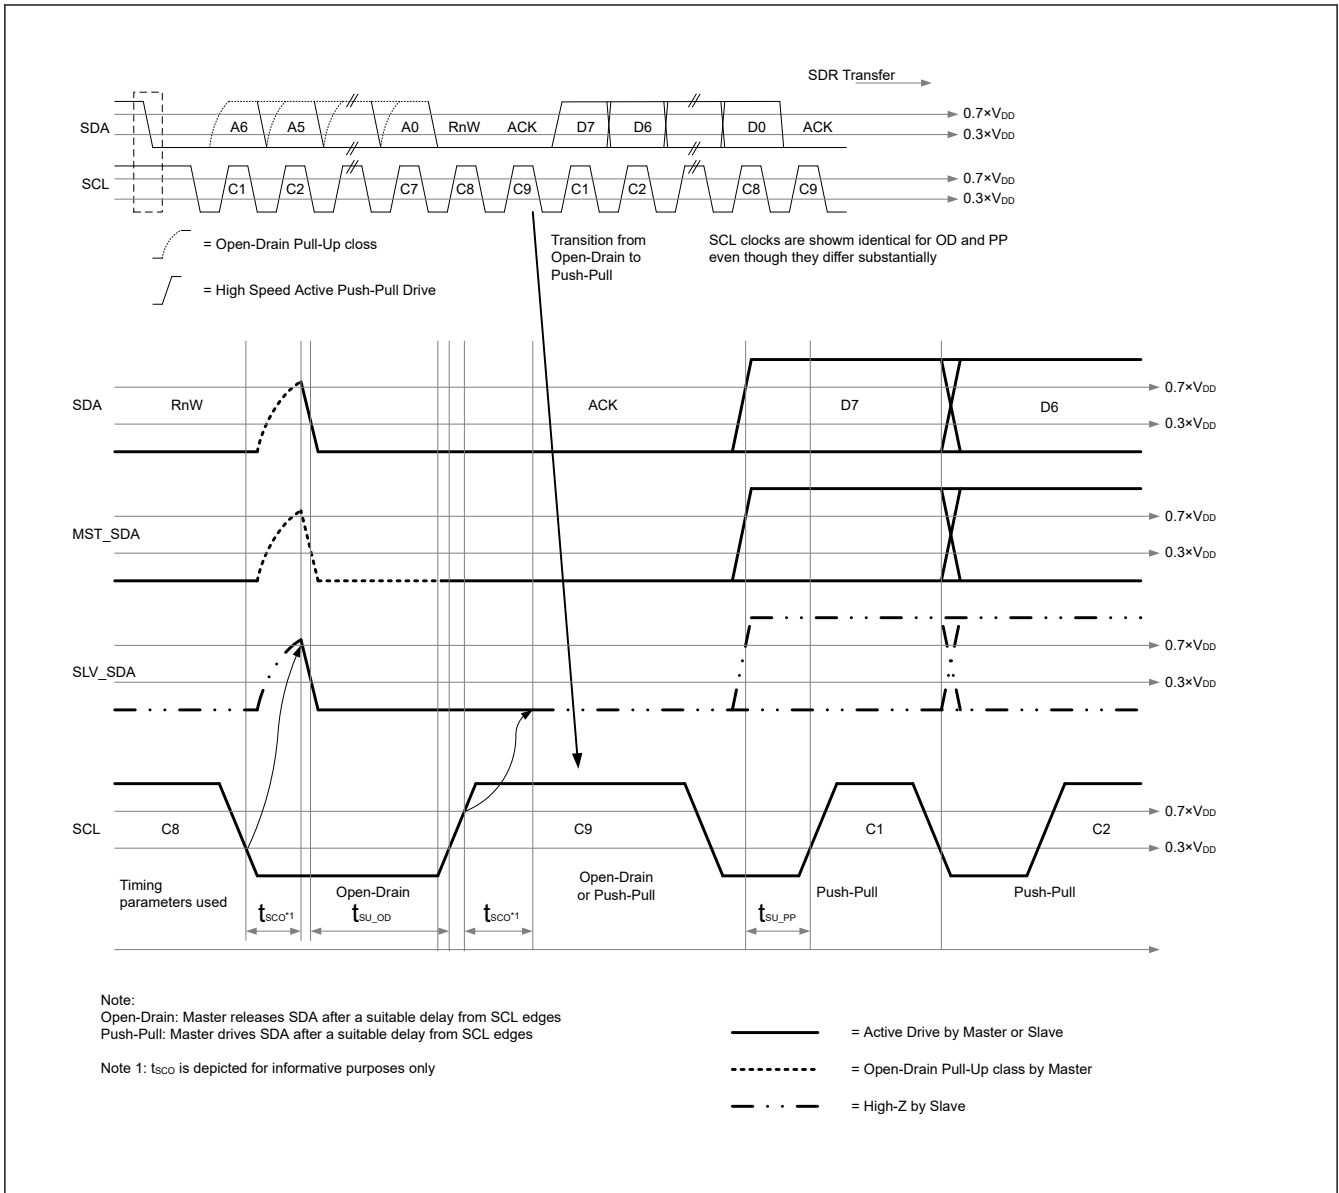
SDR Transfer

SDA A6 A5 A0 RnW ACK D7 D6 D0 ACK
$0.7 \times V_{DD}$
$0.3 \times V_{DD}$

SCL C1 C2 C7 C8 C9 C1 C2 C8 C9
$0.7 \times V_{DD}$
$0.3 \times V_{DD}$

= Open-Drain Pull-Up closs

= High Speed Active Push-Pull Drive

Transition from Open-Drain to Push-Pull

SCL clocks are showm identical for OD and PP even though they differ substantially

SDA RnW ACK D7 D6
$0.7 \times V_{DD}$
$0.3 \times V_{DD}$

MST_SDA
$0.7 \times V_{DD}$
$0.3 \times V_{DD}$

SLV_SDA
$0.7 \times V_{DD}$
$0.3 \times V_{DD}$

SCL C8 C9 C1 C2
$0.7 \times V_{DD}$
$0.3 \times V_{DD}$

Timing parameters used

$t_{SCO}$*1

Open-Drain
$t_{SU\_OD}$

$t_{SCO}$*1

Open-Drain or Push-Pull

$t_{SU\_PP}$

Push-Pull

Push-Pull

Note:
Open-Drain: Master releases SDA after a suitable delay from SCL edges
Push-Pull: Master drives SDA after a suitable delay from SCL edges

Note 1: $t_{SCO}$ is depicted for informative purposes only

= Active Drive by Master or Slave

= Open-Drain Pull-Up class by Master

= High-Z by Slave